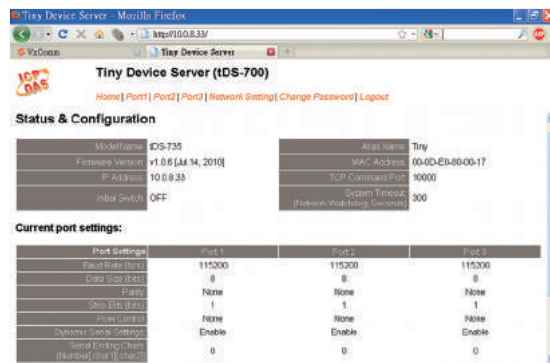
Tiny Device Server - Mozilla Firefox

http://10.0.8.33/

VxComm | Tiny Device Server

ICP DAS

Tiny Device Server (tDS-700)

Home | Port1 | Port2 | Port3 | Network Setting | Change Password | Logout

Status & Configuration

| Model Name | tDS-735 | Alias Name | Tiny |
|---|---|---|---|
| Firmware Version | v1.0.6 [Jul.14, 2010] | MAC Address | 00-0D-E0-80-00-17 |
| IP Address | 10.0.8.33 | TCP Command Port | 10000 |
| Initial Switch | OFF | System Timeout (Network Watchdog, Seconds) | 300 |

Current port settings:

| Port Settings | Port 1 | Port 2 | Port 3 |
|---|---|---|---|
| Baud Rate (bps) | 115200 | 115200 | 115200 |
| Data Size (bits) | 8 | 8 | 8 |
| Parity | None | None | None |
| Stop Bits (bits) | 1 | 1 | 1 |
| Flow Control | None | None | None |
| Dynamic Serial Settings | Enable | Enable | Enable |
| Serial Ending Chars (Number[char1][char2]) | 0 | 0 | 0 |